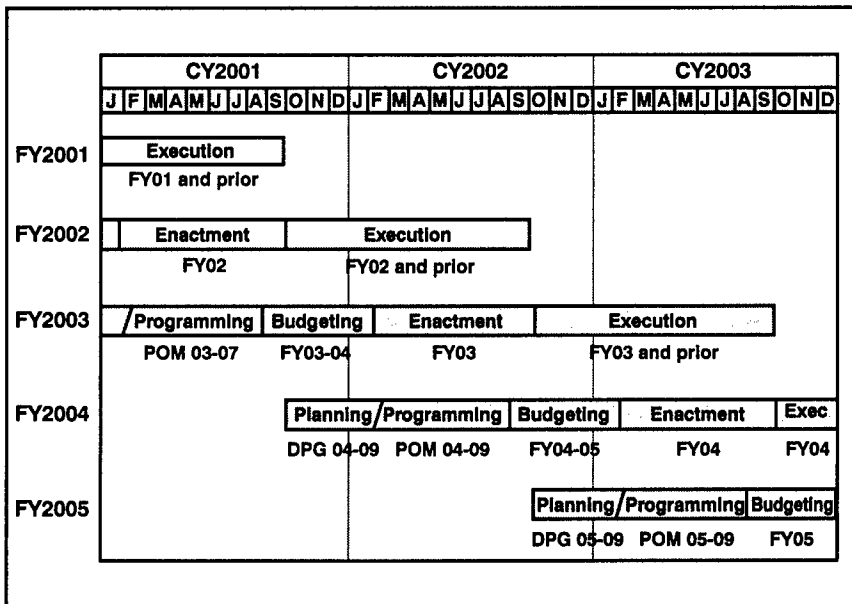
| | CY2001 | CY2002 | CY2003 |
|---|---|---|---|
| | J F M A M J J A S O N D | J F M A M J J A S O N D | J F M A M J J A S O N D |

FY2001 Execution
FY01 and prior

FY2002 Enactment Execution
FY02 FY02 and prior

FY2003 Programming Budgeting Enactment Execution
POM 03-07 FY03-04 FY03 FY03 and prior

FY2004 Planning/Programming Budgeting Enactment Exec
DPG 04-09 POM 04-09 FY04-05 FY04 FY04

FY2005 Planning/Programming Budgeting
DPG 05-09 POM 05-09 FY05